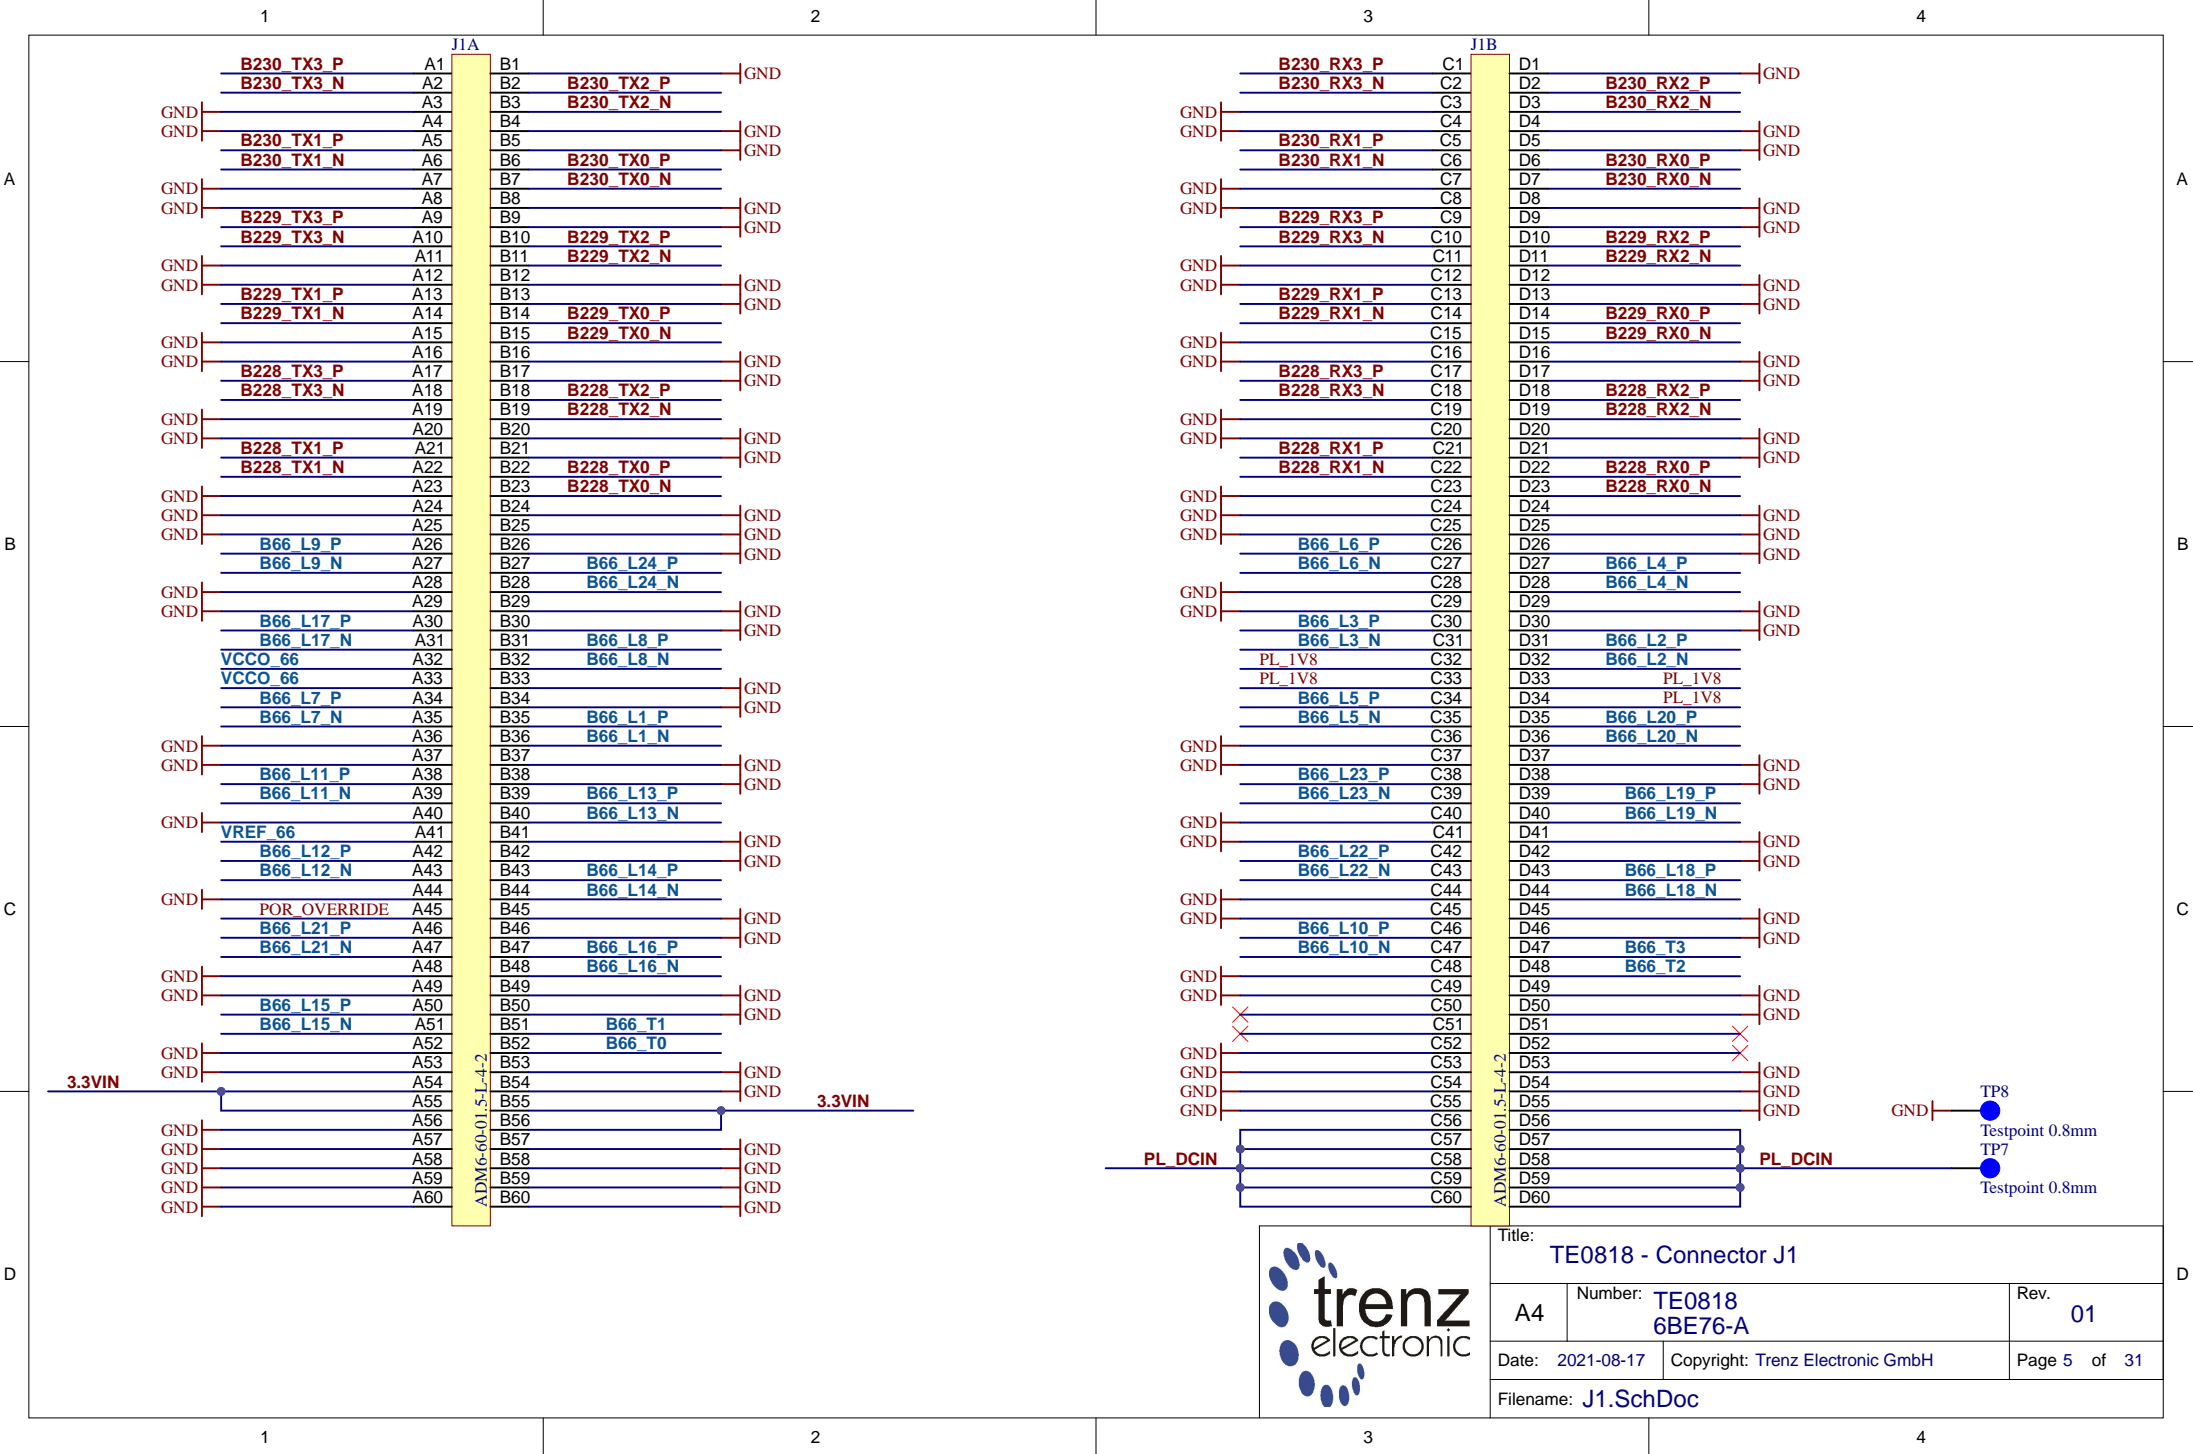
1 2 3 4

A B C D

J1A

B230_TX3_P A1 B1 GND
B230_TX3_N A2 B2 B230_TX2_P
GND A3 B3 B230_TX2_N
GND A4 B4
B230_TX1_P A5 B5 GND
B230_TX1_N A6 B6 B230_TX0_P GND
GND A7 B7 B230_TX0_N
GND A8 B8
B229_TX3_P A9 B9 GND
B229_TX3_N A10 B10 B229_TX2_P GND
GND A11 B11 B229_TX2_N
GND A12 B12
B229_TX1_P A13 B13 GND
B229_TX1_N A14 B14 B229_TX0_P GND
GND A15 B15 B229_TX0_N
GND A16 B16
B228_TX3_P A17 B17 GND
B228_TX3_N A18 B18 B228_TX2_P GND
GND A19 B19 B228_TX2_N
GND A20 B20
B228_TX1_P A21 B21 GND
B228_TX1_N A22 B22 B228_TX0_P GND
GND A23 B23 B228_TX0_N
GND A24 B24
GND A25 B25 GND
B66_L9_P A26 B26 GND
B66_L9_N A27 B27 B66_L24_P GND
GND A28 B28 B66_L24_N
GND A29 B29
B66_L17_P A30 B30 GND
B66_L17_N A31 B31 B66_L8_P GND
VCCO_66 A32 B32 B66_L8_N
VCCO_66 A33 B33
B66_L7_P A34 B34 GND
B66_L7_N A35 B35 B66_L1_P GND
GND A36 B36 B66_L1_N
GND A37 B37
B66_L11_P A38 B38 GND
B66_L11_N A39 B39 B66_L13_P GND
GND A40 B40 B66_L13_N
VREF_66 A41 B41
B66_L12_P A42 B42 GND
B66_L12_N A43 B43 B66_L14_P GND
GND A44 B44 B66_L14_N
POR_OVERRIDE A45 B45
B66_L21_P A46 B46 GND
B66_L21_N A47 B47 B66_L16_P GND
GND A48 B48 B66_L16_N
GND A49 B49
B66_L15_P A50 B50 GND
B66_L15_N A51 B51 B66_T1 GND
GND A52 B52 B66_T0
GND A53 B53
3.3VIN A54 B54 GND
A55 B55 GND
A56 B56 3.3VIN
GND A57 B57
GND A58 B58 GND
GND A59 B59 GND
GND A60 B60 GND
GND GND
ADM6-60-01.5-L-4-2

J1B

B230_RX3_P C1 D1 GND
B230_RX3_N C2 D2 B230_RX2_P
GND C3 D3 B230_RX2_N
GND C4 D4
B230_RX1_P C5 D5 GND
B230_RX1_N C6 D6 B230_RX0_P GND
GND C7 D7 B230_RX0_N
GND C8 D8
B229_RX3_P C9 D9 GND
B229_RX3_N C10 D10 B229_RX2_P GND
GND C11 D11 B229_RX2_N
GND C12 D12
B229_RX1_P C13 D13 GND
B229_RX1_N C14 D14 B229_RX0_P GND
GND C15 D15 B229_RX0_N
GND C16 D16
B228_RX3_P C17 D17 GND
B228_RX3_N C18 D18 B228_RX2_P GND
GND C19 D19 B228_RX2_N
GND C20 D20
B228_RX1_P C21 D21 GND
B228_RX1_N C22 D22 B228_RX0_P GND
GND C23 D23 B228_RX0_N
GND C24 D24
GND C25 D25 GND
B66_L6_P C26 D26 GND
B66_L6_N C27 D27 B66_L4_P GND
GND C28 D28 B66_L4_N
GND C29 D29
B66_L3_P C30 D30 GND
B66_L3_N C31 D31 B66_L2_P GND
PL_1V8 C32 D32 B66_L2_N
PL_1V8 C33 D33 PL_1V8
B66_L5_P C34 D34 PL_1V8
B66_L5_N C35 D35 B66_L20_P
GND C36 D36 B66_L20_N
GND C37 D37
B66_L23_P C38 D38 GND
B66_L23_N C39 D39 B66_L19_P GND
GND C40 D40 B66_L19_N
GND C41 D41
B66_L22_P C42 D42 GND
B66_L22_N C43 D43 B66_L18_P GND
GND C44 D44 B66_L18_N
GND C45 D45
B66_L10_P C46 D46 GND
B66_L10_N C47 D47 B66_T3 GND
GND C48 D48 B66_T2
GND C49 D49
C50 D50 GND
C51 D51 GND
GND C52 D52
GND C53 D53 GND
GND C54 D54 GND
GND C55 D55 GND
C56 D56
PL_DCIN C57 D57 PL_DCIN
C58 D58
C59 D59
C60 D60
ADM6-60-01.5-L-4-2

GND TP8
Testpoint 0.8mm
TP7
Testpoint 0.8mm

trenz electronic

Title: TE0818 - Connector J1
A4 Number: TE0818 6BE76-A Rev. 01
Date: 2021-08-17 Copyright: Trenz Electronic GmbH Page 5 of 31
Filename: J1.SchDoc